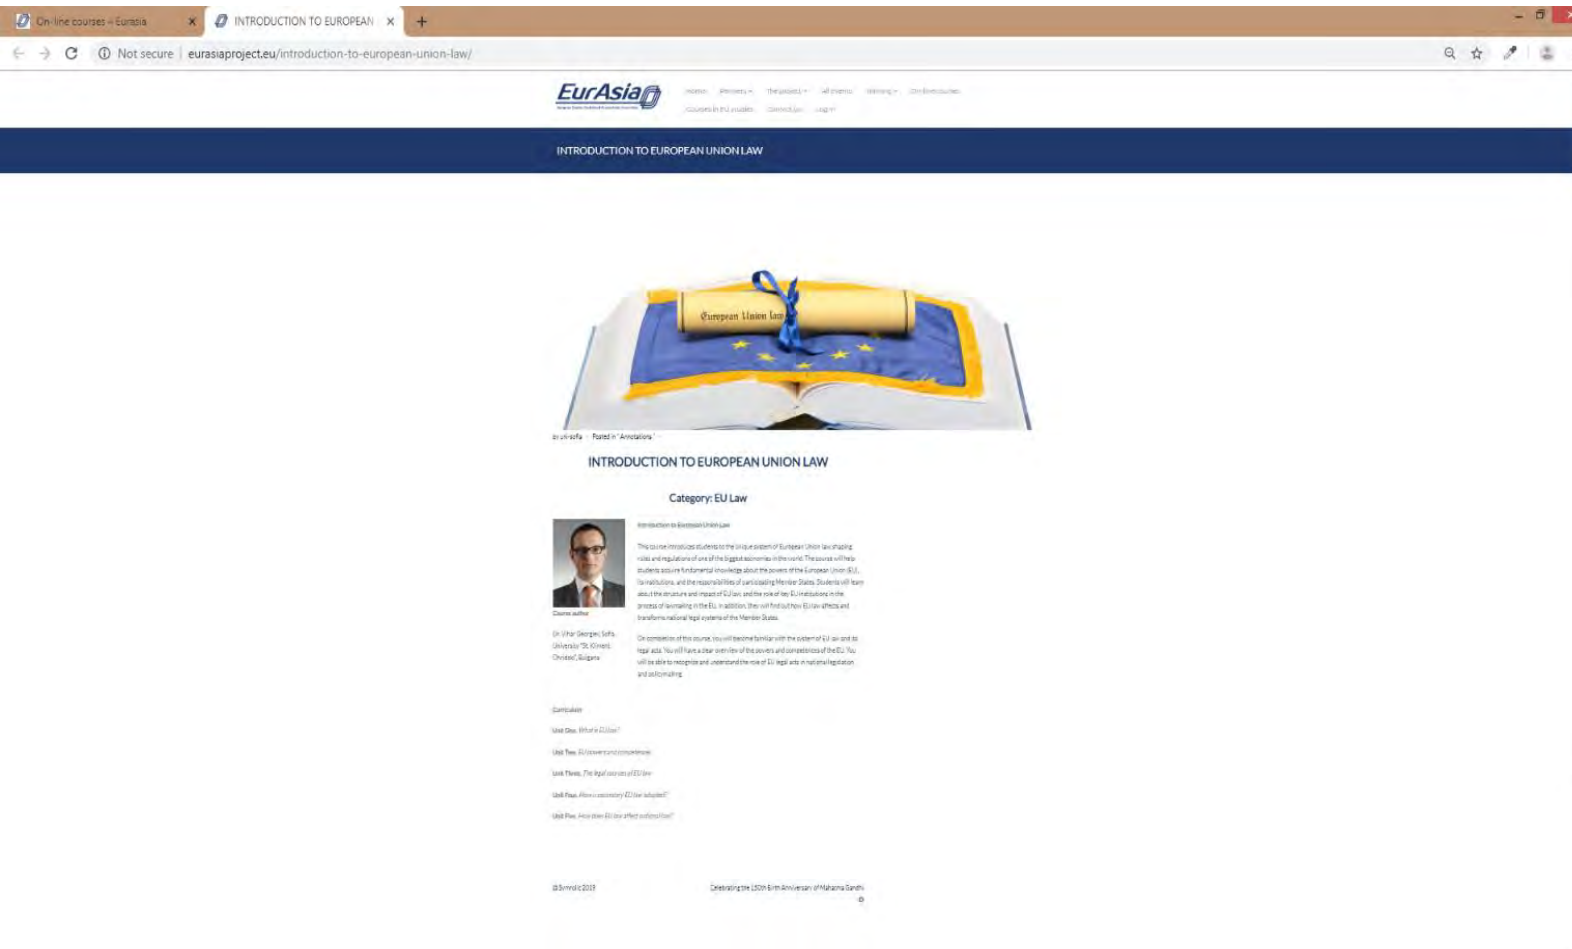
On-line courses – Eurasia
INTRODUCTION TO EUROPEAN
Not secure | eurasiaproject.eu/introduction-to-european-union-law/

EurAsia

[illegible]

INTRODUCTION TO EUROPEAN UNION LAW

European Union law

by uni-sofia · Posted in "Annotations"

INTRODUCTION TO EUROPEAN UNION LAW

Category: EU Law

Introduction to European Union Law

This course introduces students to the unique system of European Union law shaping rules and regulations of one of the biggest economies in the world. The course will help students acquire fundamental knowledge about the powers of the European Union (EU), its institutions, and the responsibilities of participating Member States. Students will learn about the structure and impact of EU law, and the role of key EU institutions in the process of lawmaking in the EU. In addition, they will find out how EU law affects and transforms national legal systems of the Member States.

On completion of this course, you will become familiar with the system of EU law and its legal acts. You will have a clear overview of the powers and competences of the EU. You will be able to recognize and understand the role of EU legal acts in national legislation and policymaking.

Course author

Dr. Vihar Georgiev, Sofia University "St. Kliment Ohridski", Bulgaria

Curriculum

Unit One. What is EU law?

Unit Two. EU powers and competences

Unit Three. The legal sources of EU law

Unit Four. How is secondary EU law adopted?

Unit Five. How does EU law affect national law?

@Simmetic 2019

Celebrating the 150th Birth Anniversary of Mahatma Gandhi